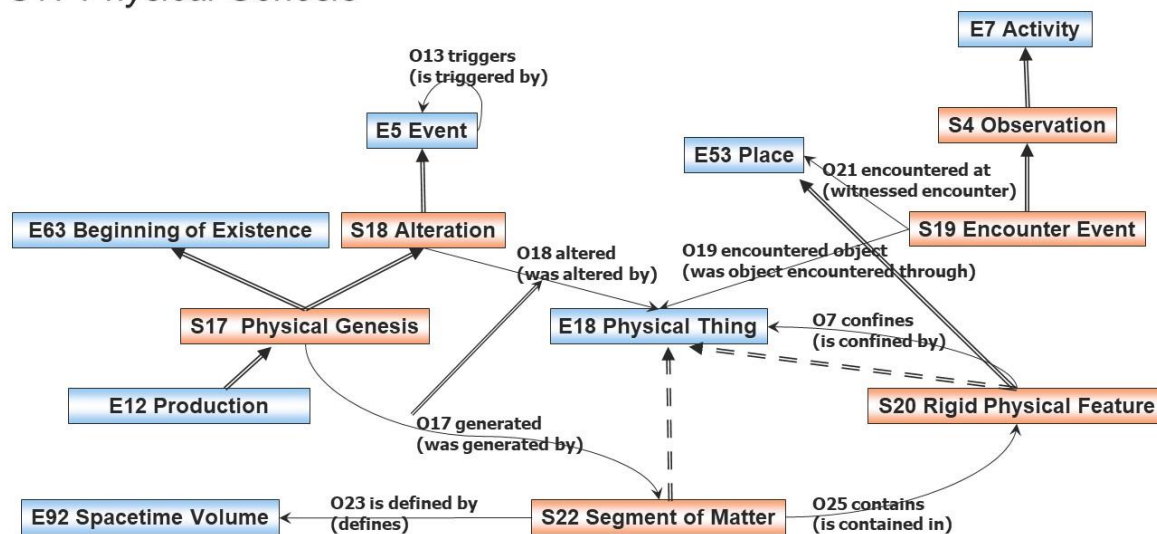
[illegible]

O13 triggers (is triggered by)

E5 Event

E7 Activity

S4 Observation

E53 Place

O21 encountered at (witnessed encounter)

E63 Beginning of Existence

S18 Alteration

S19 Encounter Event

O18 altered (was altered by)

O19 encountered object (was object encountered through)

S17 Physical Genesis

E18 Physical Thing

O7 confines (is confined by)

E12 Production

S20 Rigid Physical Feature

O17 generated (was generated by)

E92 Spacetime Volume

O23 is defined by (defines)

S22 Segment of Matter

O25 contains (is contained in)